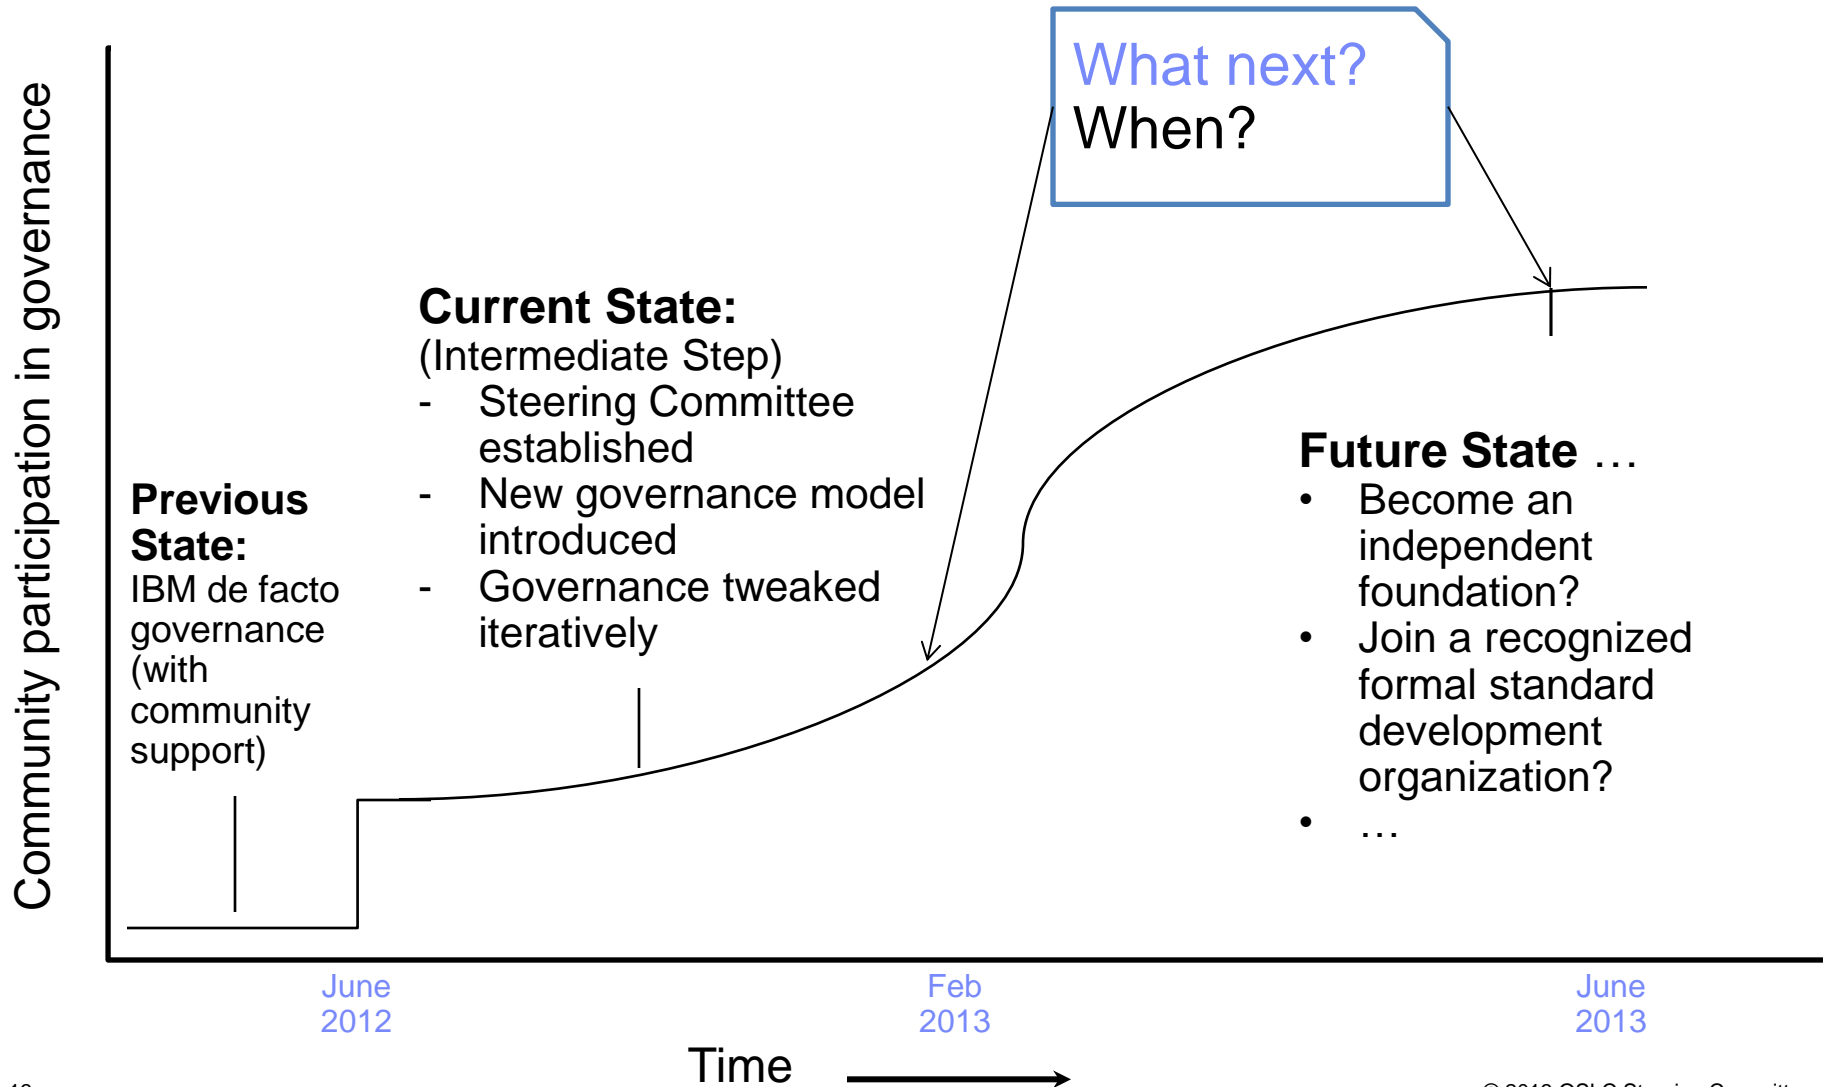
What next?
When?

Community participation in governance

Current State:
(Intermediate Step)
- Steering Committee established
- New governance model introduced
- Governance tweaked iteratively

Previous State:
IBM de facto governance (with community support)

Future State …
• Become an independent foundation?
• Join a recognized formal standard development organization?
• …

June 2012

Feb 2013

June 2013

Time

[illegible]

© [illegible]